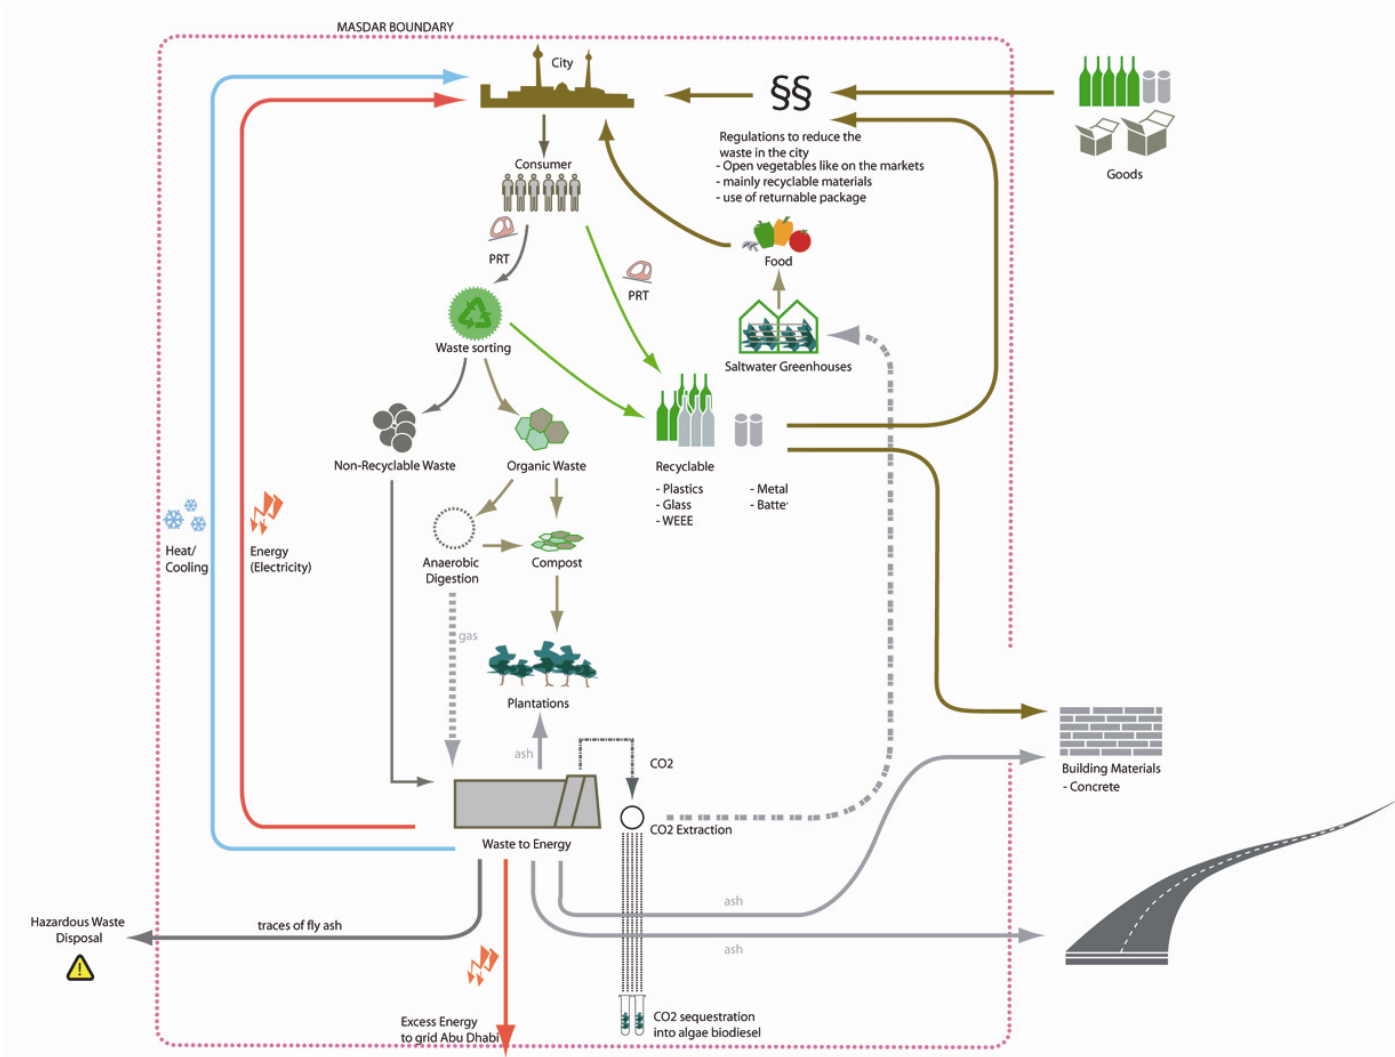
MASDAR BOUNDARY

City

§§

Goods

Regulations to reduce the waste in the city
- Open vegetables like on the markets
- mainly recyclable materials
- use of returnable package

Consumer

PRT

PRT

Food

Saltwater Greenhouses

Waste sorting

Non-Recyclable Waste

Organic Waste

Recyclable

- Plastics
- Glass
- WEEE

- Metal
- Batte

Heat/ Cooling

Energy (Electricity)

Anaerobic Digestion

Compost

gas

Plantations

ash

CO2

Waste to Energy

CO2 Extraction

Building Materials
- Concrete

ash

ash

Hazardous Waste Disposal

traces of fly ash

Excess Energy to grid Abu Dhabi

CO2 sequestration into algae biodiesel